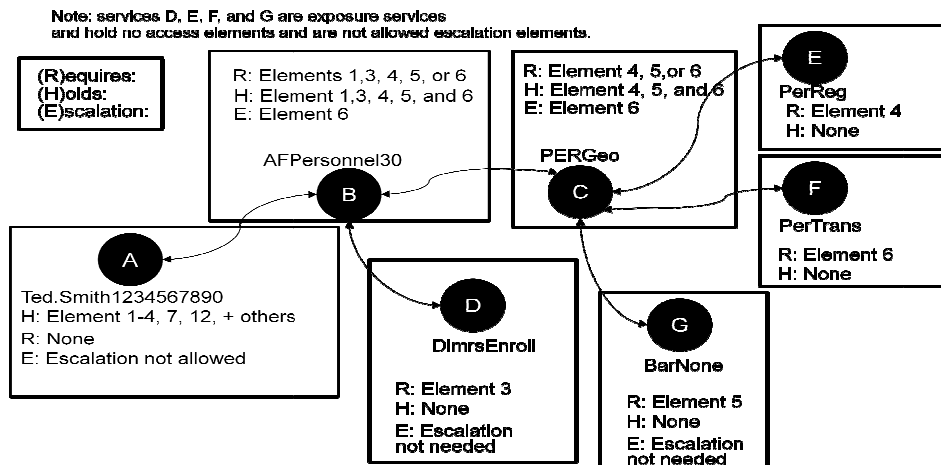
Note: services D, E, F, and G are exposure services and hold no access elements and are not allowed escalation elements.

(R)equires:
(H)olds:
(E)scalation:

R: Elements 1,3, 4, 5, or 6
H: Element 1,3, 4, 5, and 6
E: Element 6

AFPersonnel30

B

R: Element 4, 5,or 6
H: Element 4, 5, and 6
E: Element 6

PERGeo

C

E

PerReg
R: Element 4
H: None

F

PerTrans
R: Element 6
H: None

A

Ted.Smith1234567890
H: Element 1-4, 7, 12, + others
R: None
E: Escalation not allowed

D

DlmrsEnroll

R: Element 3
H: None
E: Escalation not needed

G

BarNone

R: Element 5
H: None
E: Escalation not needed